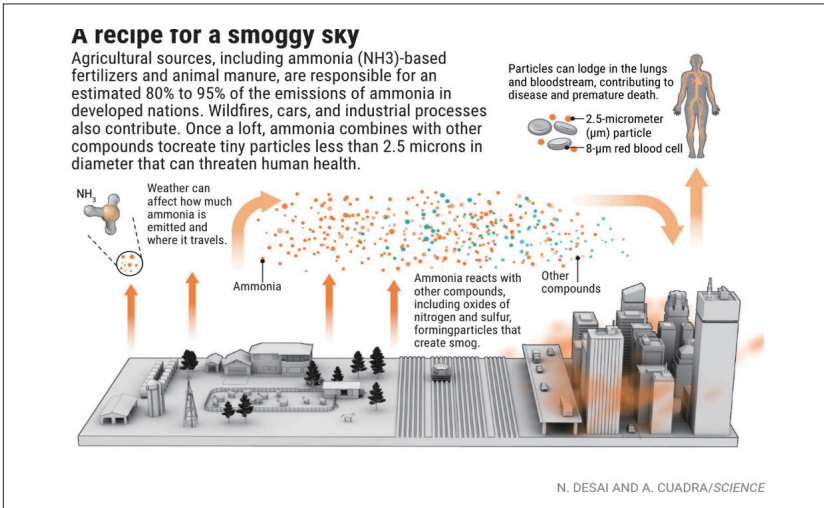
A recipe for a smoggy sky

Agricultural sources, including ammonia (NH3)-based fertilizers and animal manure, are responsible for an estimated 80% to 95% of the emissions of ammonia in developed nations. Wildfires, cars, and industrial processes also contribute. Once a loft, ammonia combines with other compounds tocreate tiny particles less than 2.5 microns in diameter that can threaten human health.

Particles can lodge in the lungs and bloodstream, contributing to disease and premature death.

2.5-micrometer (µm) particle

8-µm red blood cell

$NH_3$

Weather can affect how much ammonia is emitted and where it travels.

Ammonia

Ammonia reacts with other compounds, including oxides of nitrogen and sulfur, formingparticles that create smog.

Other compounds

N. DESAI AND A. CUADRA/SCIENCE